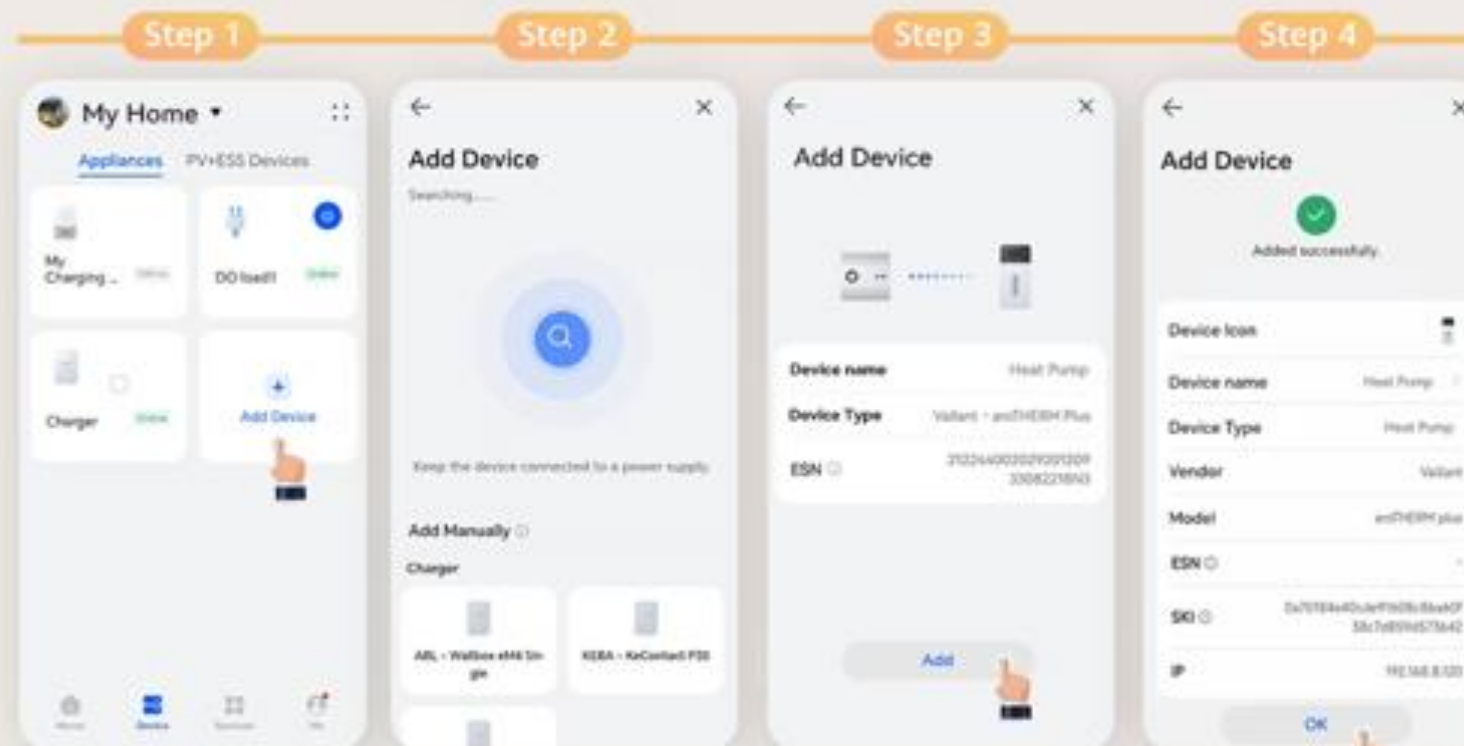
Step 1

My Home ▾

Appliances PV+ESS Devices

My Charging ... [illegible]

DO load1 Online

Charger Online

Add Device

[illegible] Device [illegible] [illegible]

Step 2

Add Device

Searching......

Keep the device connected to a power supply.

Add Manually

Charger

ABL - Wallbox eM4 Single

KEBA - KeContact P30

Step 3

Add Device

Device name Heat Pump

Device Type Vaillant - aroTHERM Plus

ESN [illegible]

Add

Step 4

Add Device

Added successfully.

Device Icon

Device name Heat Pump

Device Type Heat Pump

Vendor Vaillant

Model aroTHERM plus

ESN

SKI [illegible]

IP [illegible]

OK